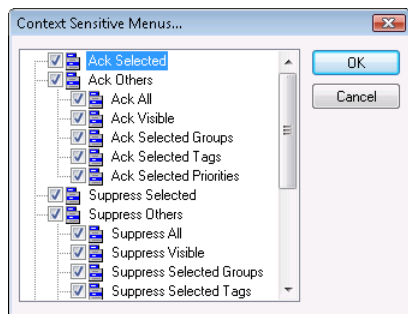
Context Sensitive Menus...

Ack Selected
Ack Others
Ack All
Ack Visible
Ack Selected Groups
Ack Selected Tags
Ack Selected Priorities
Suppress Selected
Suppress Others
Suppress All
Suppress Visible
Suppress Selected Groups
Suppress Selected Tags

OK
Cancel